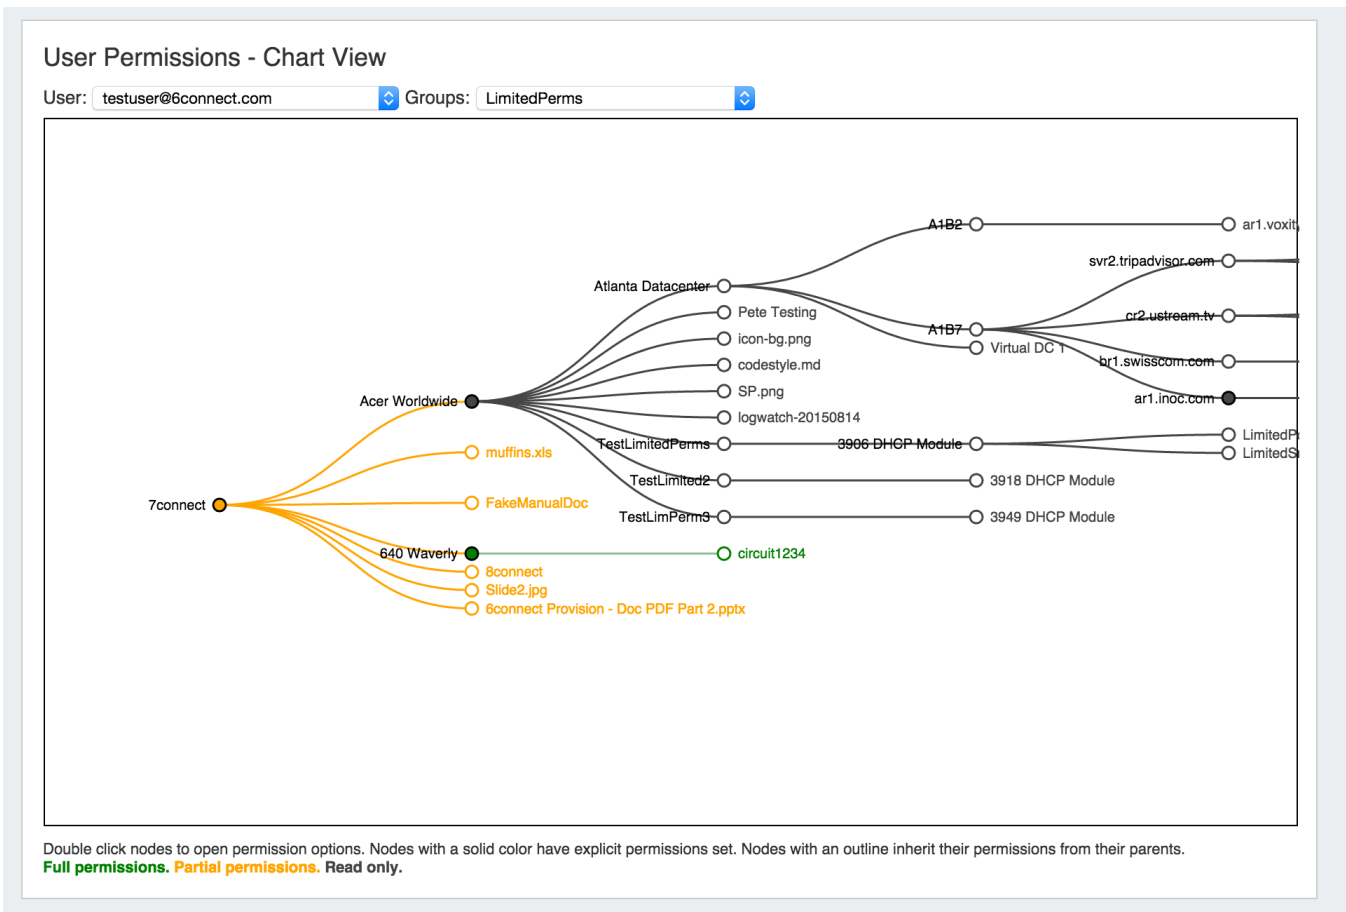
User Permissions - Chart View

User: testuser@6connect.com Groups: LimitedPerms

A1B2
ar1.voxit
svr2.tripadvisor.com
Atlanta Datacenter
cr2.ustream.tv
Pete Testing
A1B7
icon-bg.png
Virtual DC 1
br1.swisscom.com
codestyle.md
ar1.inoc.com
SP.png
Acer Worldwide
logwatch-20150814
LimitedP
TestLimitedPerms
3906 DHCP Module
LimitedS
muffins.xls
TestLimited2
3918 DHCP Module
FakeManualDoc
7connect
TestLimPerm3
3949 DHCP Module
640 Waverly
circuit1234
8connect
Slide2.jpg
6connect Provision - Doc PDF Part 2.pptx

Double click nodes to open permission options. Nodes with a solid color have explicit permissions set. Nodes with an outline inherit their permissions from their parents.
Full permissions. Partial permissions. Read only.